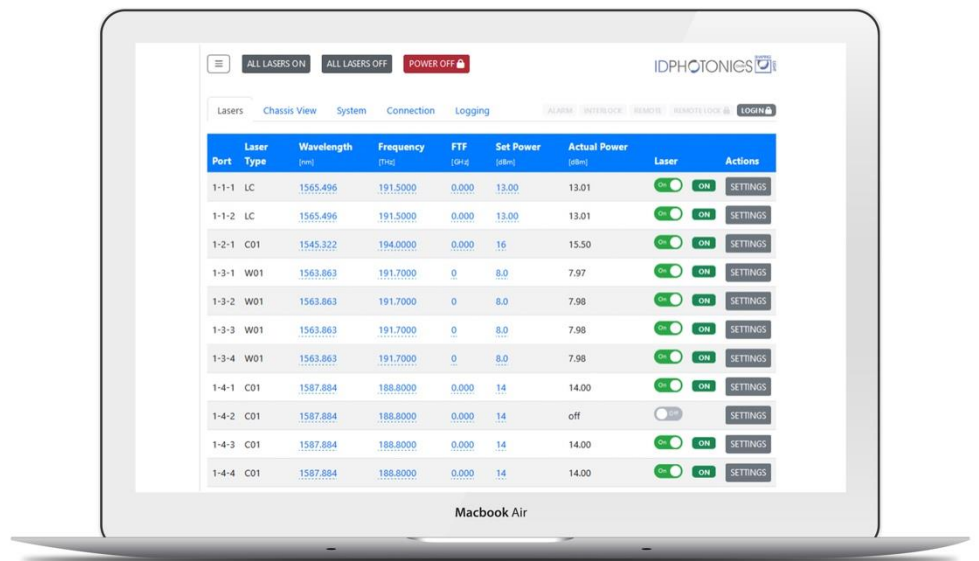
≡ ALL LASERS ON ALL LASERS OFF POWER OFF

IDPHOTONICS

Lasers Chassis View System Connection Logging

ALARM INTERLOCK REMOTE REMOTE LOCK LOGIN

| Port | Laser Type | Wavelength [nm] | Frequency [THz] | FTF [GHz] | Set Power [dBm] | Actual Power [dBm] | Laser | Actions |
|---|---|---|---|---|---|---|---|---|
| 1-1-1 | LC | 1565.496 | 191.5000 | 0.000 | 13.00 | 13.01 | On ON | SETTINGS |
| 1-1-2 | LC | 1565.496 | 191.5000 | 0.000 | 13.00 | 13.01 | On ON | SETTINGS |
| 1-2-1 | C01 | 1545.322 | 194.0000 | 0.000 | 16 | 15.50 | On ON | SETTINGS |
| 1-3-1 | W01 | 1563.863 | 191.7000 | 0 | 8.0 | 7.97 | On ON | SETTINGS |
| 1-3-2 | W01 | 1563.863 | 191.7000 | 0 | 8.0 | 7.98 | On ON | SETTINGS |
| 1-3-3 | W01 | 1563.863 | 191.7000 | 0 | 8.0 | 7.98 | On ON | SETTINGS |
| 1-3-4 | W01 | 1563.863 | 191.7000 | 0 | 8.0 | 7.98 | On ON | SETTINGS |
| 1-4-1 | C01 | 1587.884 | 188.8000 | 0.000 | 14 | 14.00 | On ON | SETTINGS |
| 1-4-2 | C01 | 1587.884 | 188.8000 | 0.000 | 14 | off | Off | SETTINGS |
| 1-4-3 | C01 | 1587.884 | 188.8000 | 0.000 | 14 | 14.00 | On ON | SETTINGS |
| 1-4-4 | C01 | 1587.884 | 188.8000 | 0.000 | 14 | 14.00 | On ON | SETTINGS |

Macbook Air